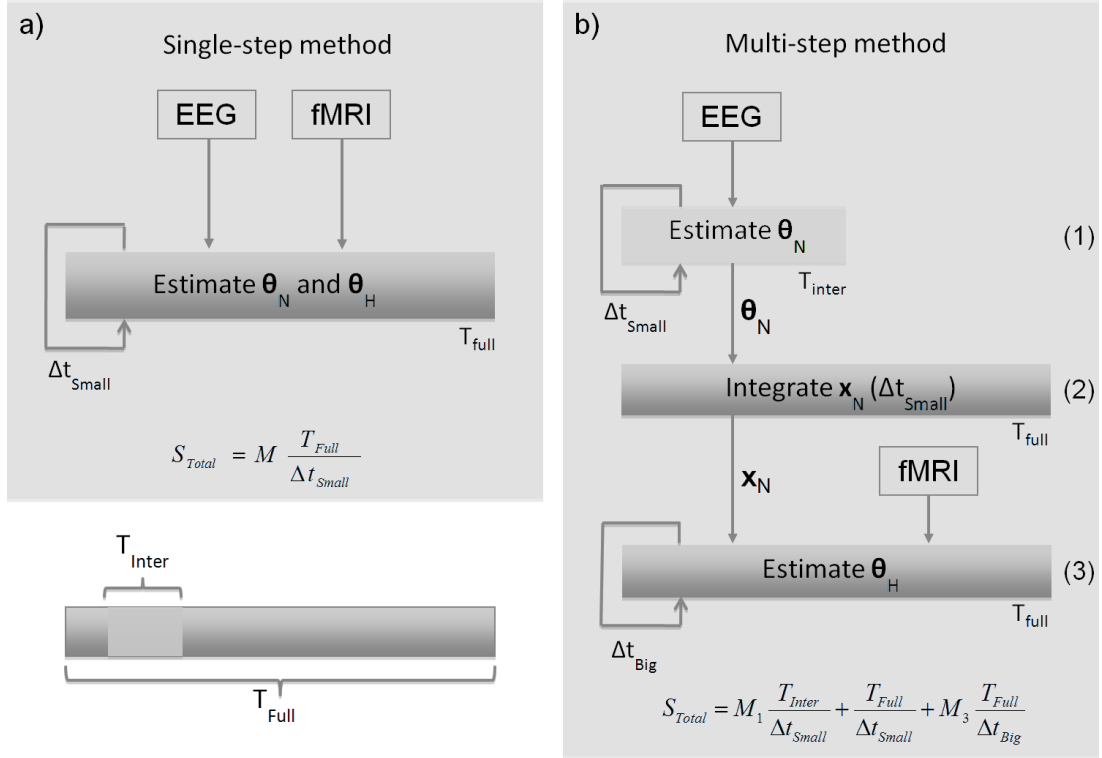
a)

Single-step method

EEG

fMRI

Estimate $\boldsymbol{\theta}_N$ and $\boldsymbol{\theta}_H$

$T_{full}$

$\Delta t_{Small}$

$S_{Total} = M \frac{T_{Full}}{\Delta t_{Small}}$

$T_{Inter}$

$T_{Full}$

b)

Multi-step method

EEG

Estimate $\boldsymbol{\theta}_N$

(1)

$T_{inter}$

$\Delta t_{Small}$

$\boldsymbol{\theta}_N$

Integrate $\mathbf{x}_N$ ($\Delta t_{Small}$)

(2)

$T_{full}$

$\mathbf{x}_N$

fMRI

Estimate $\boldsymbol{\theta}_H$

(3)

$T_{full}$

$\Delta t_{Big}$

$S_{Total} = M_1 \frac{T_{Inter}}{\Delta t_{Small}} + \frac{T_{Full}}{\Delta t_{Small}} + M_3 \frac{T_{Full}}{\Delta t_{Big}}$